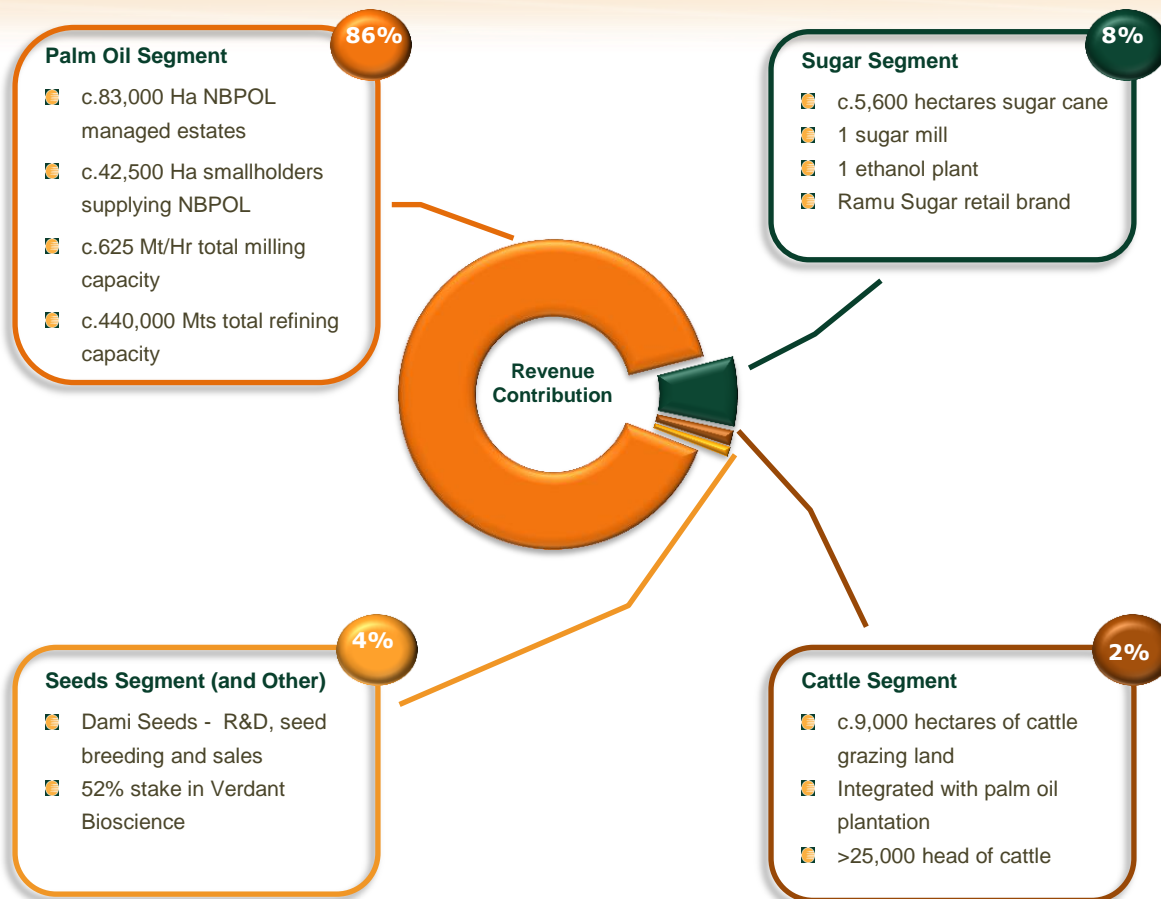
86%

Palm Oil Segment

- c.83,000 Ha NBPOL managed estates
- c.42,500 Ha smallholders supplying NBPOL
- c.625 Mt/Hr total milling capacity
- c.440,000 Mts total refining capacity

8%

Sugar Segment

- c.5,600 hectares sugar cane
- 1 sugar mill
- 1 ethanol plant
- Ramu Sugar retail brand

Revenue Contribution

4%

Seeds Segment (and Other)

- Dami Seeds - R&D, seed breeding and sales
- 52% stake in Verdant Bioscience

2%

Cattle Segment

- c.9,000 hectares of cattle grazing land
- Integrated with palm oil plantation
- >25,000 head of cattle